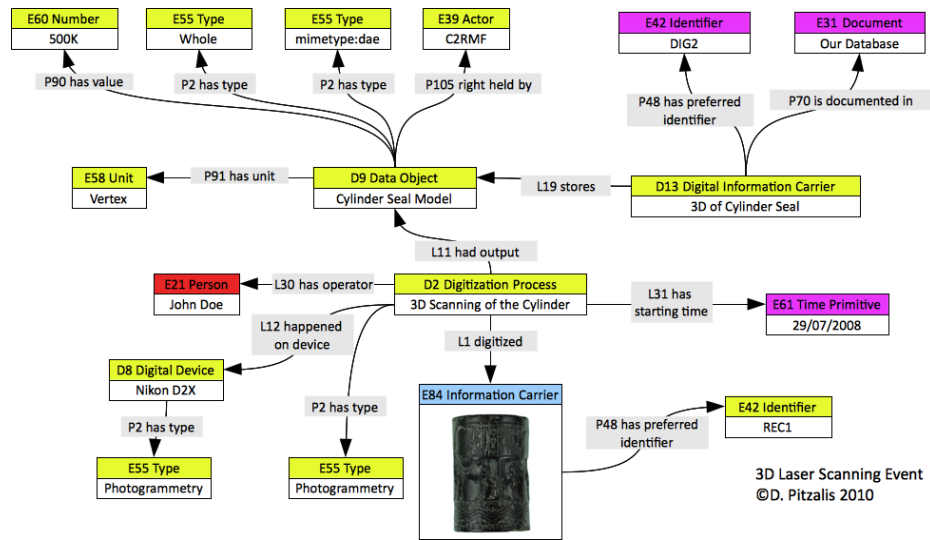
E60 Number
500K

E55 Type
Whole

E55 Type
mimetype:dae

E39 Actor
C2RMF

E42 Identifier
DIG2

E31 Document
Our Database

P90 has value

P2 has type

P2 has type

P105 right held by

P48 has preferred identifier

P70 is documented in

E58 Unit
Vertex

P91 has unit

D9 Data Object
Cylinder Seal Model

L19 stores

D13 Digital Information Carrier
3D of Cylinder Seal

L11 had output

E21 Person
John Doe

L30 has operator

D2 Digitization Process
3D Scanning of the Cylinder

L31 has starting time

E61 Time Primitive
29/07/2008

L12 happened on device

L1 digitized

D8 Digital Device
Nikon D2X

P2 has type

E84 Information Carrier

P48 has preferred identifier

E42 Identifier
REC1

P2 has type

E55 Type
Photogrammetry

E55 Type
Photogrammetry

3D Laser Scanning Event
©D. Pitzalis 2010